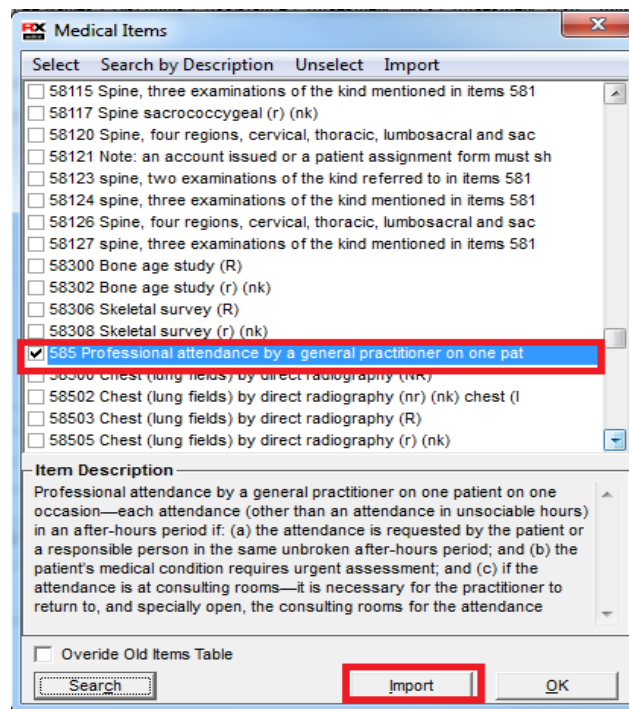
Medical Items

Select Search by Description Unselect Import

58115 Spine, three examinations of the kind mentioned in items 581
58117 Spine sacrococcygeal (r) (nk)
58120 Spine, four regions, cervical, thoracic, lumbosacral and sac
58121 Note: an account issued or a patient assignment form must sh
58123 spine, two examinations of the kind referred to in items 581
58124 spine, three examinations of the kind mentioned in items 581
58126 Spine, four regions, cervical, thoracic, lumbosacral and sac
58127 spine, three examinations of the kind mentioned in items 581
58300 Bone age study (R)
58302 Bone age study (r) (nk)
58306 Skeletal survey (R)
58308 Skeletal survey (r) (nk)
585 Professional attendance by a general practitioner on one pat
58500 Chest (lung fields) by direct radiography (NR)
58502 Chest (lung fields) by direct radiography (nr) (nk) chest (l
58503 Chest (lung fields) by direct radiography (R)
58505 Chest (lung fields) by direct radiography (r) (nk)

Item Description

Professional attendance by a general practitioner on one patient on one occasion—each attendance (other than an attendance in unsociable hours) in an after-hours period if: (a) the attendance is requested by the patient or a responsible person in the same unbroken after-hours period; and (b) the patient's medical condition requires urgent assessment; and (c) if the attendance is at consulting rooms—it is necessary for the practitioner to return to, and specially open, the consulting rooms for the attendance

Overide Old Items Table

Search Import OK